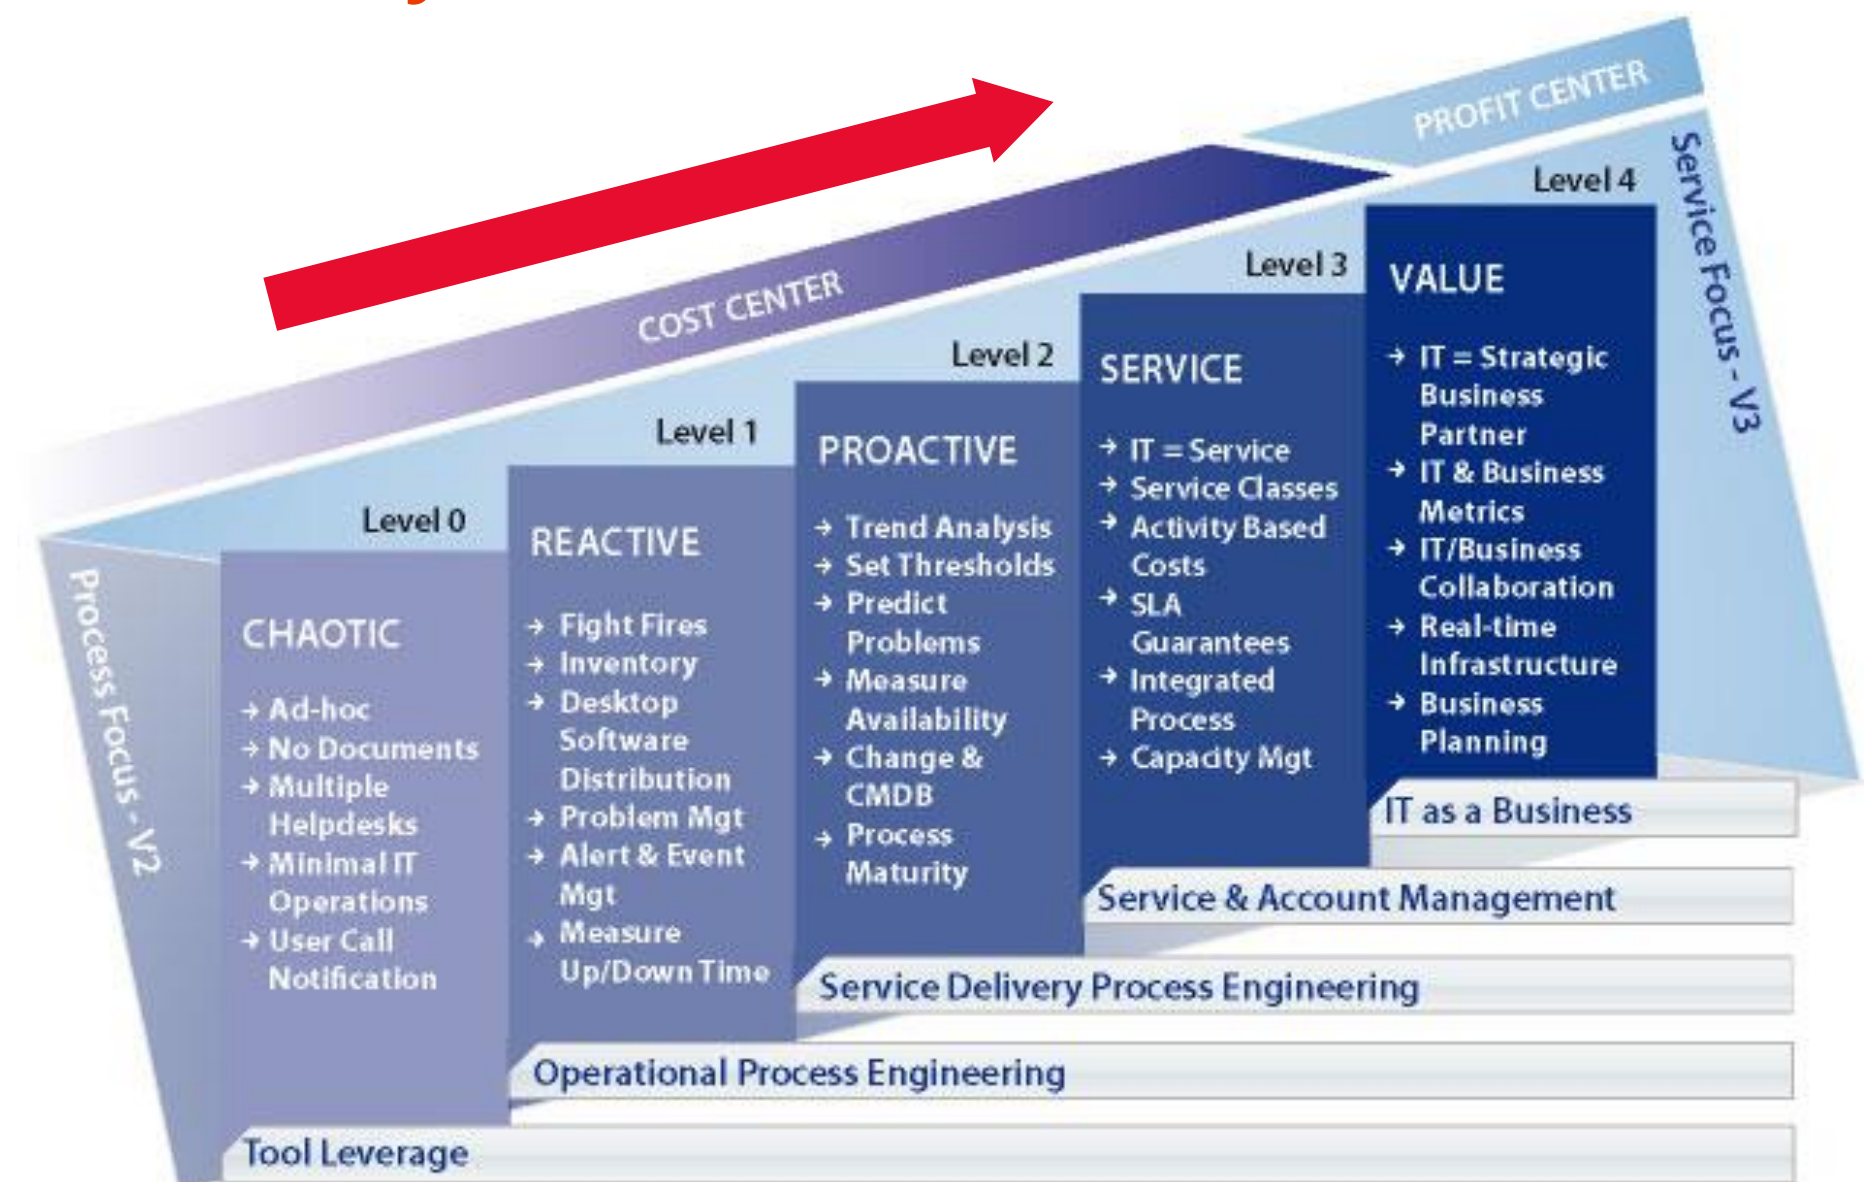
PROFIT CENTER

COST CENTER

Service Focus - V3

Process Focus - V2

Level 0

CHAOTIC

→ Ad-hoc
→ No Documents
→ Multiple Helpdesks
→ Minimal IT Operations
→ User Call Notification

Level 1

REACTIVE

→ Fight Fires
→ Inventory
→ Desktop Software Distribution
→ Problem Mgt
→ Alert & Event Mgt
→ Measure Up/Down Time

Level 2

PROACTIVE

→ Trend Analysis
→ Set Thresholds
→ Predict Problems
→ Measure Availability
→ Change & CMDB
→ Process Maturity

Level 3

SERVICE

→ IT = Service
→ Service Classes
→ Activity Based Costs
→ SLA Guarantees
→ Integrated Process
→ Capacity Mgt

Level 4

VALUE

→ IT = Strategic Business Partner
→ IT & Business Metrics
→ IT/Business Collaboration
→ Real-time Infrastructure
→ Business Planning

IT as a Business

Service & Account Management

Service Delivery Process Engineering

Operational Process Engineering

Tool Leverage